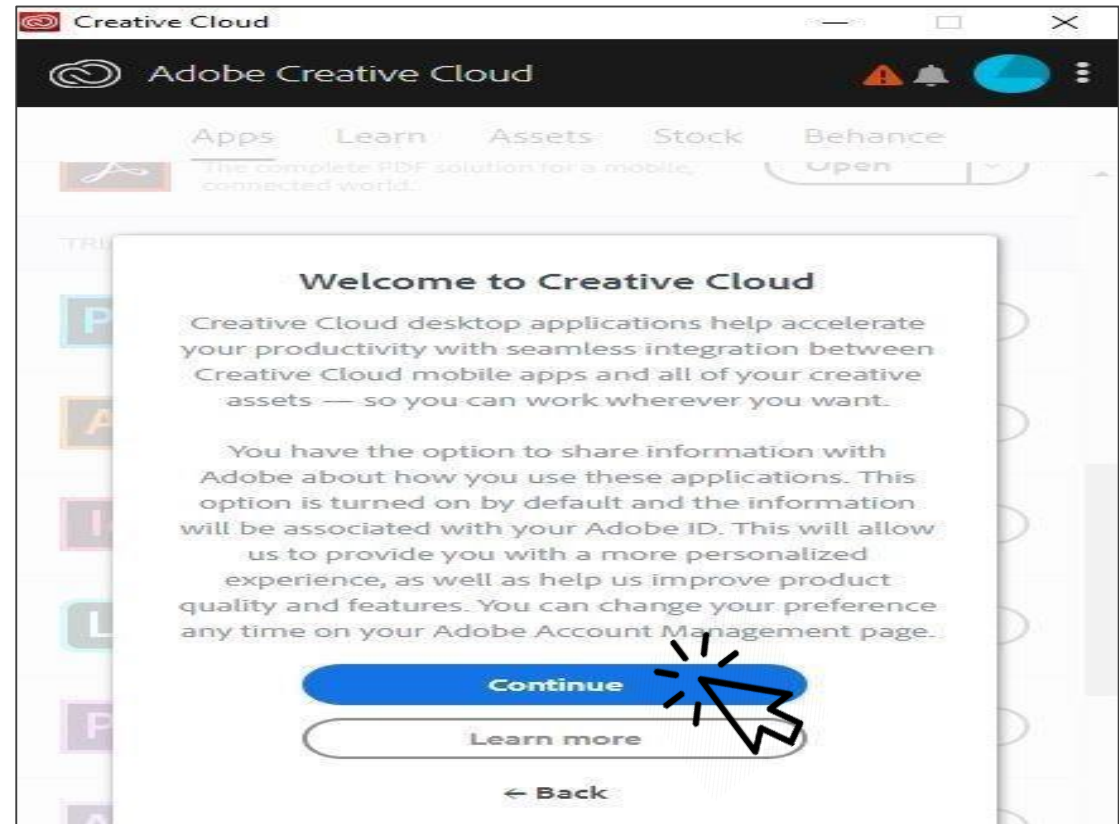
Creative Cloud

Adobe Creative Cloud

Apps Learn Assets Stock Behance

The complete PDF solution for a mobile, connected world.

Open

TRI

Welcome to Creative Cloud

Creative Cloud desktop applications help accelerate your productivity with seamless integration between Creative Cloud mobile apps and all of your creative assets — so you can work wherever you want.

You have the option to share information with Adobe about how you use these applications. This option is turned on by default and the information will be associated with your Adobe ID. This will allow us to provide you with a more personalized experience, as well as help us improve product quality and features. You can change your preference any time on your Adobe Account Management page.

Continue

Learn more

← Back